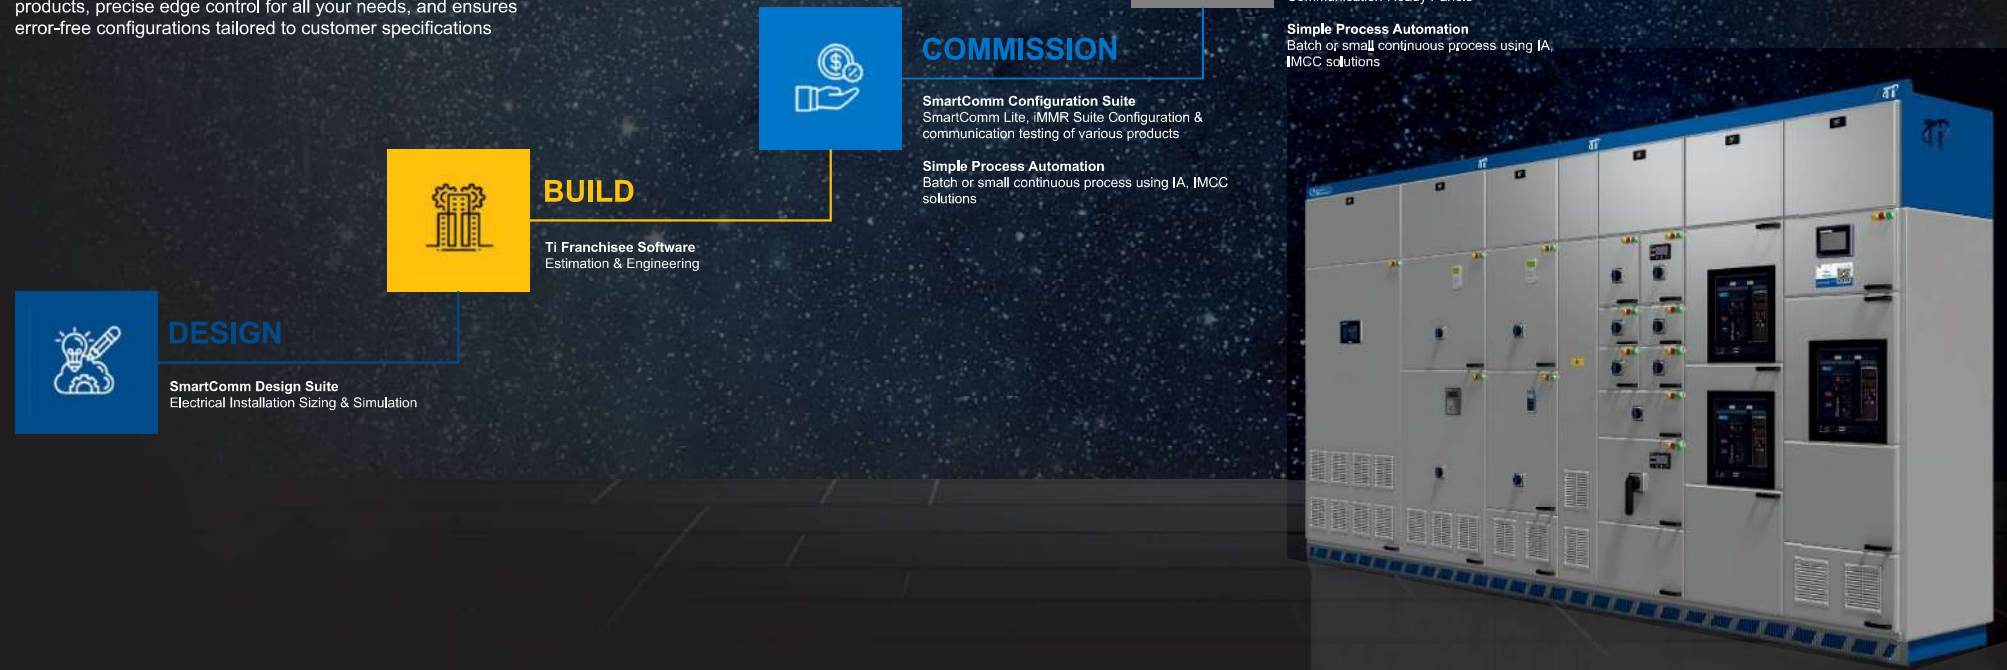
products, precise edge control for all your needs, and ensures error-free configurations tailored to customer specifications

COMMISSION

SmartComm Configuration Suite
SmartComm Lite, iMMR Suite Configuration & communication testing of various products

Simple Process Automation
Batch or small continuous process using IA, IMCC solutions

BUILD

Ti Franchisee Software
Estimation & Engineering

DESIGN

SmartComm Design Suite
Electrical Installation Sizing & Simulation

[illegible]

Simple Process Automation
Batch or small continuous process using IA, IMCC solutions